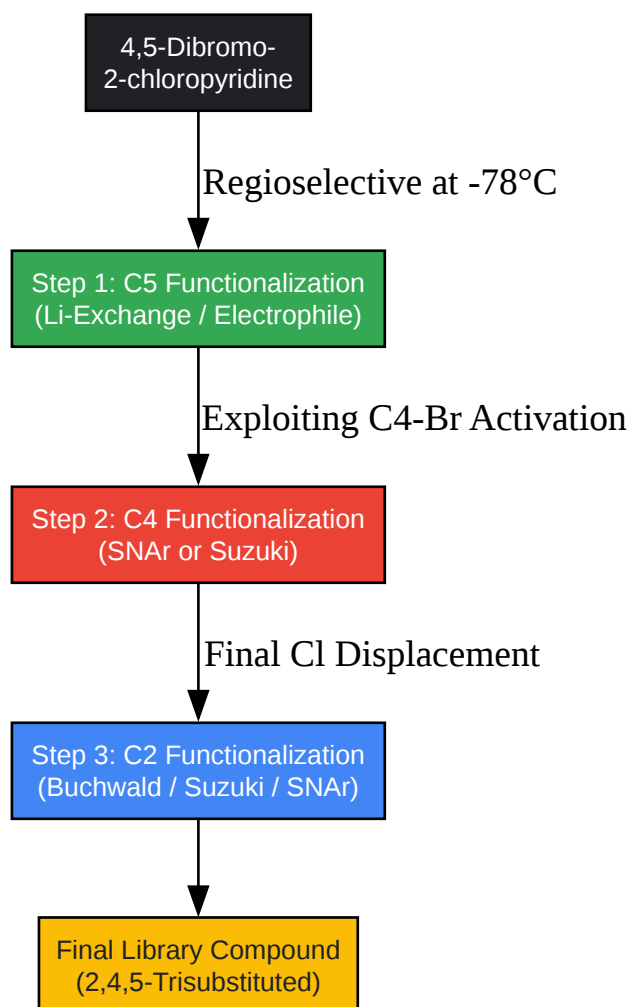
4,5-Dibromo-2-chloropyridine

Regioselective at -78°C

Step 1: C5 Functionalization
(Li-Exchange / Electrophile)

Exploiting C4-Br Activation

Step 2: C4 Functionalization
(SNAr or Suzuki)

Final Cl Displacement

Step 3: C2 Functionalization
(Buchwald / Suzuki / SNAr)

Final Library Compound
(2,4,5-Trisubstituted)